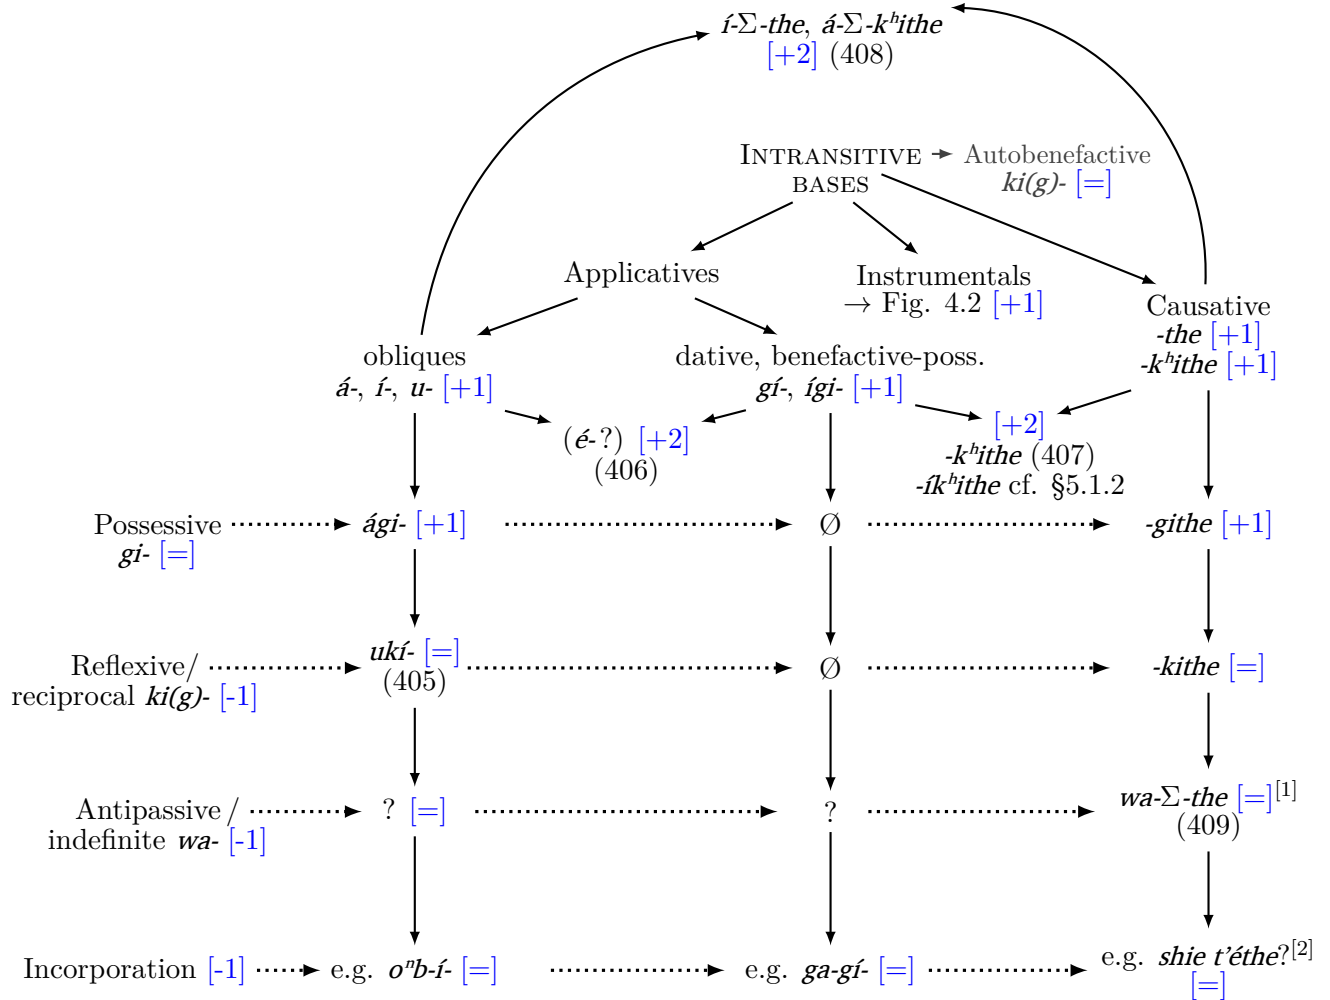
*í-Σ-the*, *á-Σ-k<sup>h</sup>ithe* [+2] (408)

INTRANSITIVE BASES → Autobenefactive *ki(g)-* [=]

Applicatives

Instrumentals → Fig. 4.2 [+1]

Causative *-the* [+1] *-k<sup>h</sup>ithe* [+1]

obliques *á-*, *í-*, *u-* [+1]

dative, benefactive-poss. *gí-*, *ígi-* [+1]

(*é-*?) [+2] (406)

[+2] *-k<sup>h</sup>ithe* (407) *-ík<sup>h</sup>ithe* cf. §5.1.2

Possessive *gi-* [=]

*ági-* [+1]

Ø

*-githe* [+1]

Reflexive/ reciprocal *ki(g)-* [-1]

*ukí-* [=] (405)

Ø

*-kithe* [=]

Antipassive / indefinite *wa-* [-1]

? [=]

?

*wa-Σ-the* [=]$^{[1]}$ (409)

Incorporation [-1]

e.g. *o<sup>n</sup>b-í-* [=]

e.g. *ga-gí-* [=]

e.g. *shie t'éthe*?$^{[2]}$ [=]